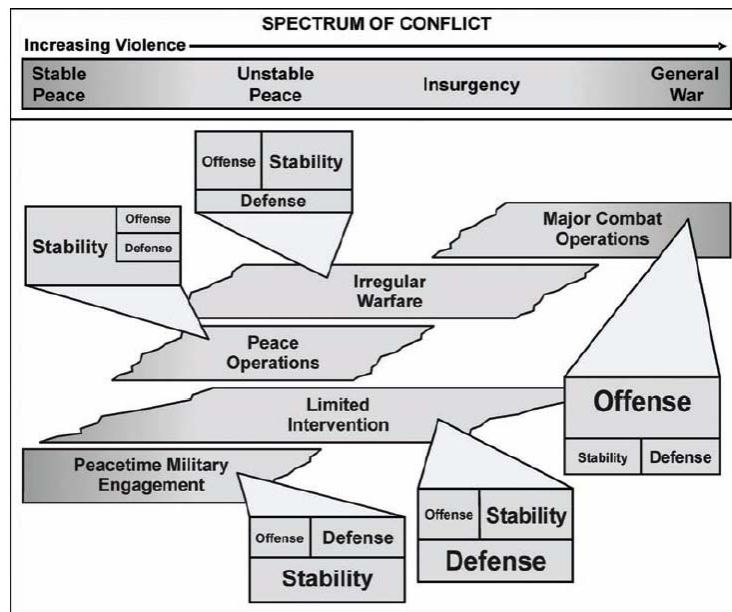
SPECTRUM OF CONFLICT

Increasing Violence

Stable Peace

Unstable Peace

Insurgency

General War

Offense

Stability

Defense

Stability

Offense

Defense

Major Combat Operations

Irregular Warfare

Peace Operations

Offense

Limited Intervention

Stability

Defense

Peacetime Military Engagement

Offense

Stability

Defense

Offense

Defense

Stability